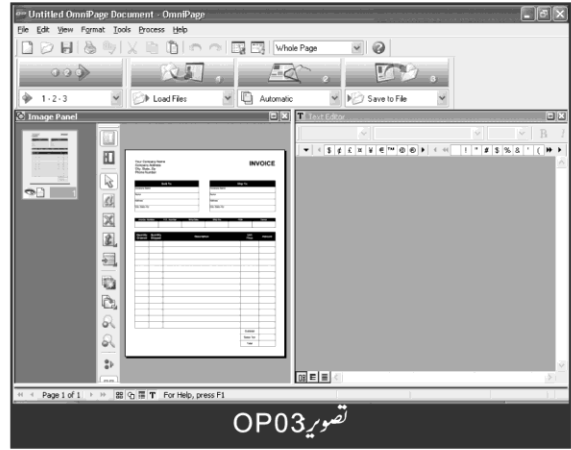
Untitled OmniPage Document - OmniPage

File Edit View Format Tools Process Help

Whole Page

1-2-3

Load Files

Automatic

Save to File

Image Panel

Text Editor

B I

$ ¢ £ ¤ ¥ € ™ © ® ! " # $ % & ' (

Your Company Name
Company Address
City, State, Zip
Phone Number

INVOICE

Bill To

Ship To

Description

Subtotal

Sales Tax

Total

Page 1 of 1

For Help, press F1

تصویر OP03